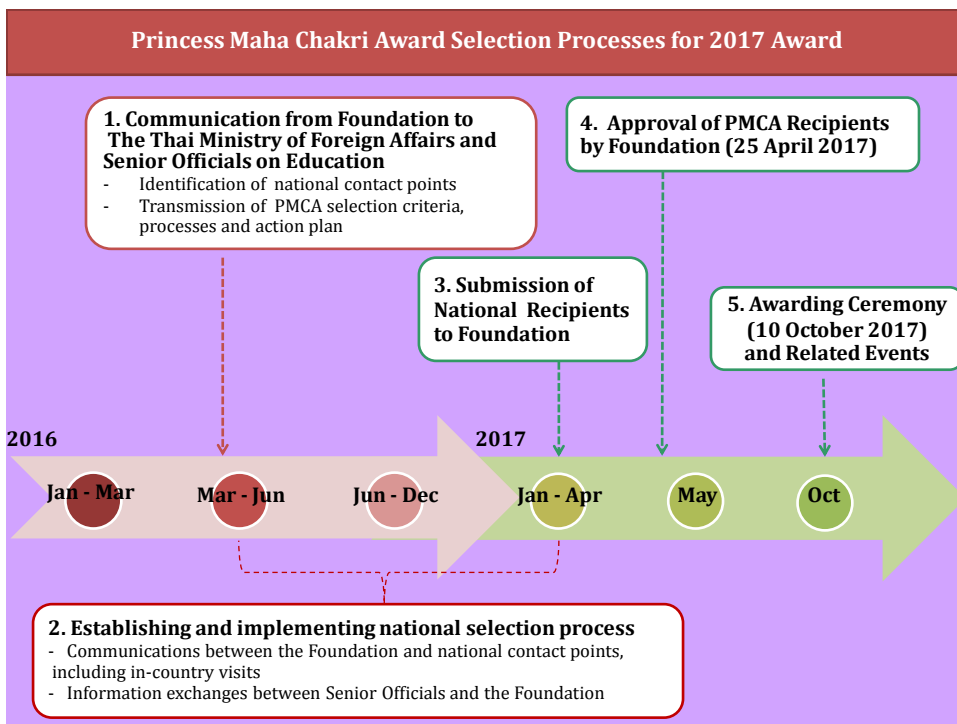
Princess Maha Chakri Award Selection Processes for 2017 Award

1. Communication from Foundation to The Thai Ministry of Foreign Affairs and Senior Officials on Education
- Identification of national contact points
- Transmission of PMCA selection criteria, processes and action plan

4. Approval of PMCA Recipients by Foundation (25 April 2017)

3. Submission of National Recipients to Foundation

5. Awarding Ceremony (10 October 2017) and Related Events

2016

2017

Jan - Mar

Mar - Jun

Jun - Dec

Jan - Apr

May

Oct

2. Establishing and implementing national selection process
- Communications between the Foundation and national contact points, including in-country visits
- Information exchanges between Senior Officials and the Foundation